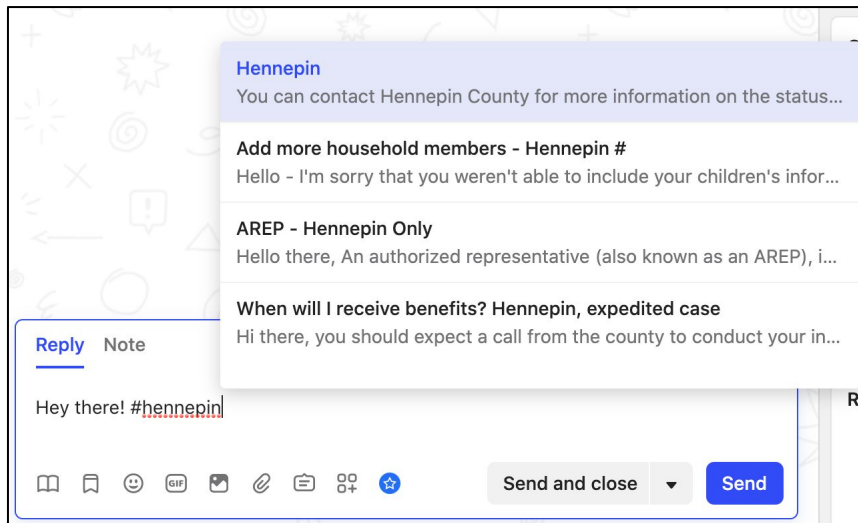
Hennepin
You can contact Hennepin County for more information on the status...

Add more household members - Hennepin #
Hello - I'm sorry that you weren't able to include your children's infor...

AREP - Hennepin Only
Hello there, An authorized representative (also known as an AREP), i...

When will I receive benefits? Hennepin, expedited case
Hi there, you should expect a call from the county to conduct your in...

Reply Note

Hey there! #hennepin

GIF

Send and close

Send

R